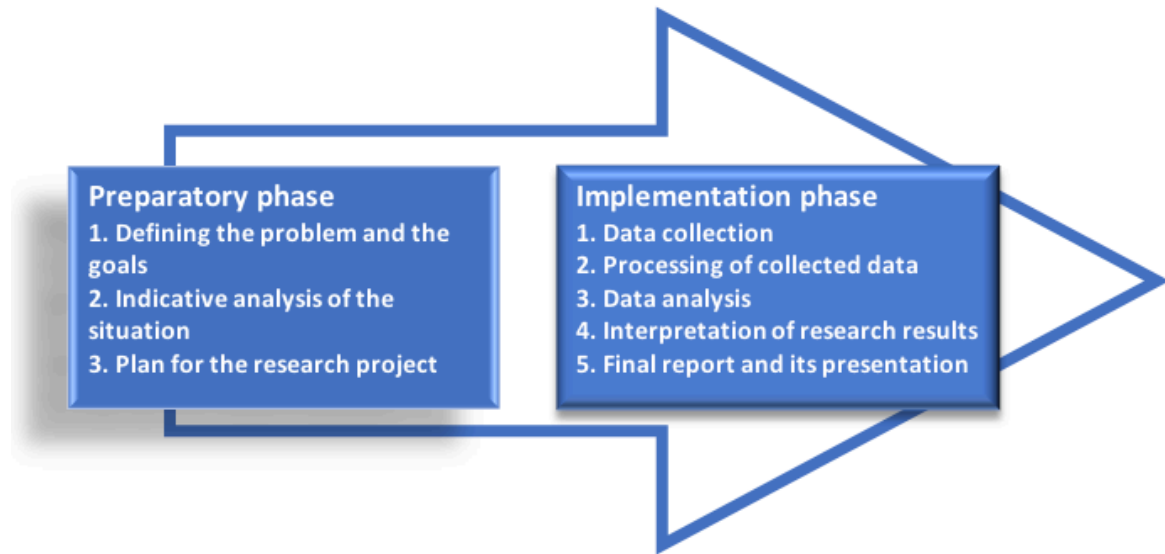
Preparatory phase
1. Defining the problem and the goals
2. Indicative analysis of the situation
3. Plan for the research project

Implementation phase
1. Data collection
2. Processing of collected data
3. Data analysis
4. Interpretation of research results
5. Final report and its presentation